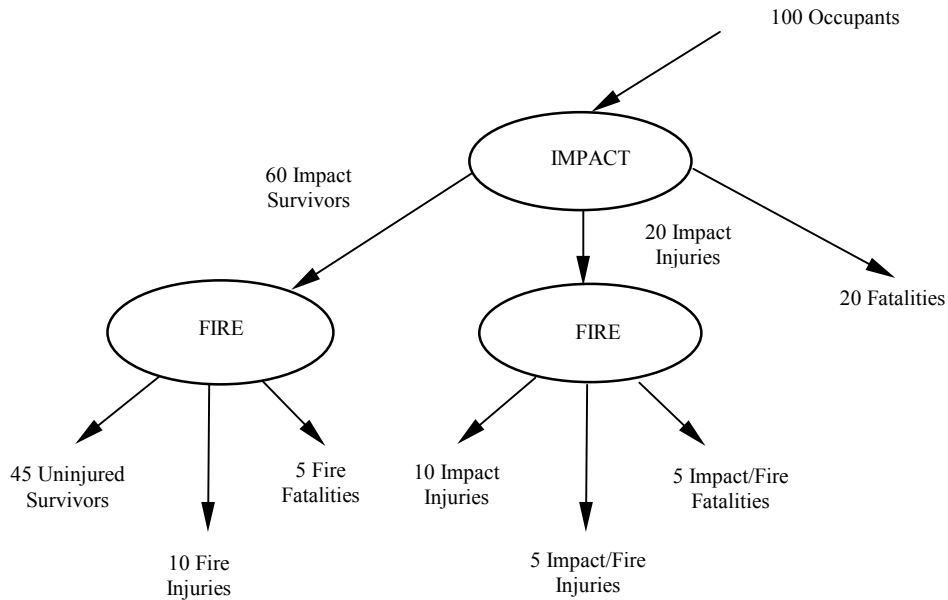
100 Occupants

IMPACT

60 Impact Survivors

20 Impact Injuries

20 Fatalities

FIRE

FIRE

45 Uninjured Survivors

10 Fire Injuries

5 Fire Fatalities

10 Impact Injuries

5 Impact/Fire Injuries

5 Impact/Fire Fatalities